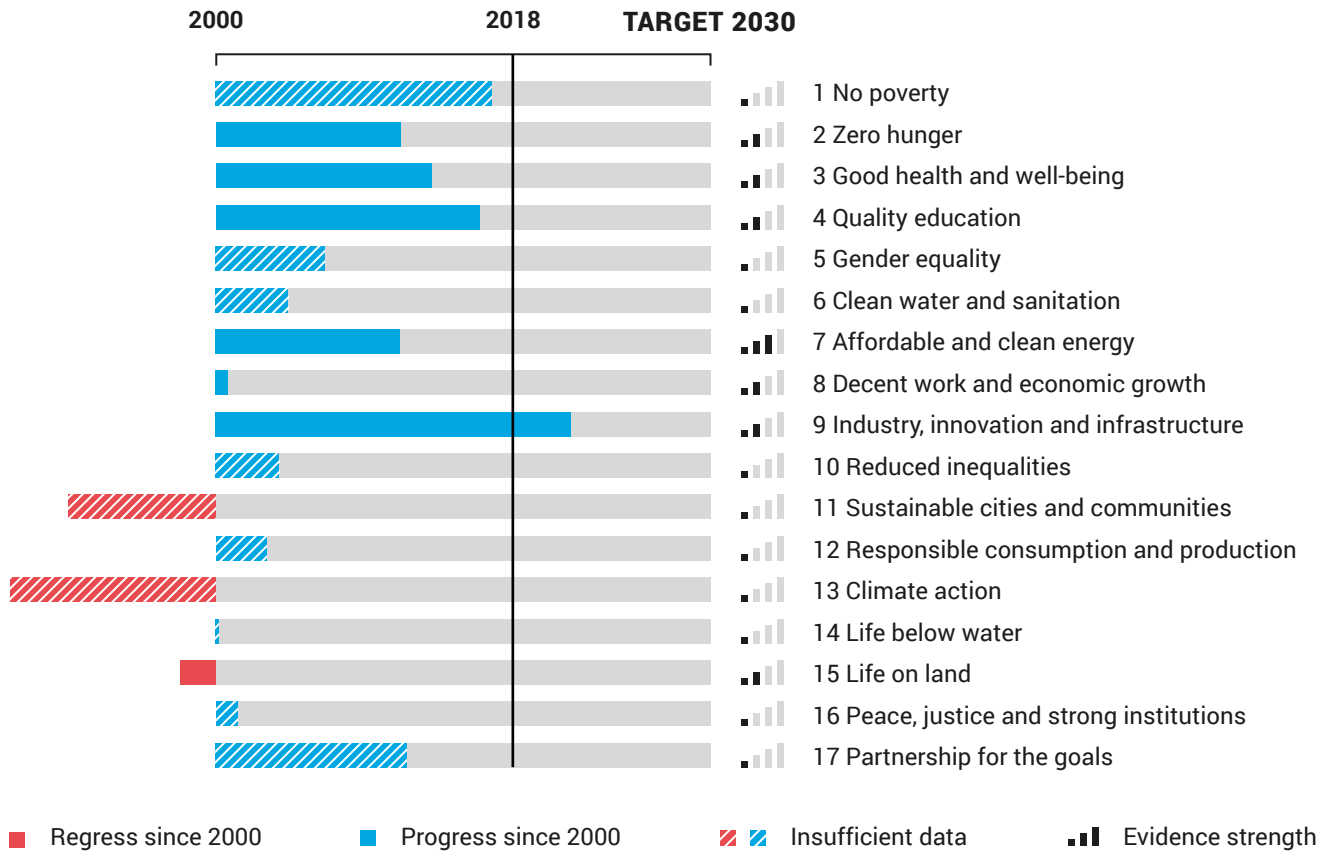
2000
2018
TARGET 2030

1 No poverty
2 Zero hunger
3 Good health and well-being
4 Quality education
5 Gender equality
6 Clean water and sanitation
7 Affordable and clean energy
8 Decent work and economic growth
9 Industry, innovation and infrastructure
10 Reduced inequalities
11 Sustainable cities and communities
12 Responsible consumption and production
13 Climate action
14 Life below water
15 Life on land
16 Peace, justice and strong institutions
17 Partnership for the goals

Regress since 2000
Progress since 2000
Insufficient data
Evidence strength